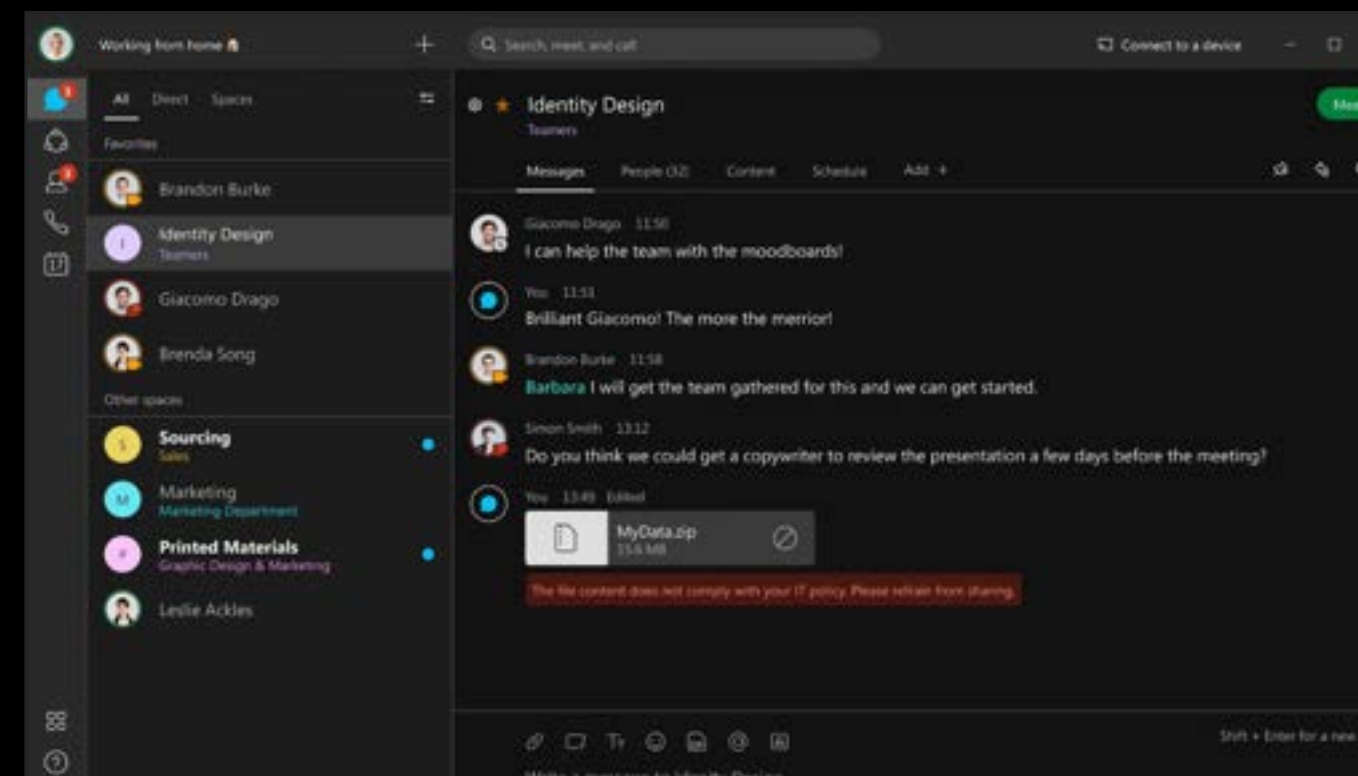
Working from home

Search, meet, and call

Connect to a device

All Direct Spaces

Favorites

Brandon Burke

Identity Design
Teamers

Giacomo Drago

Brenda Song

Other spaces

S Sourcing
Sales

M Marketing
Marketing Department

P Printed Materials
Graphic Design & Marketing

Leslie Ackles

Identity Design
Teamers

Mee

Messages People (32) Content Schedule Add +

Giacomo Drago 11:50
I can help the team with the moodboards!

You 11:51
Brilliant Giacomo! The more the merrior!

Brandon Burke 11:58
Barbara I will get the team gathered for this and we can get started.

Simon Smith 13:12
Do you think we could get a copywriter to review the presentation a few days before the meeting?

You 13:49 Edited
MyData.zip
15.6 MB

The file content does not comply with your IT policy. Please refrain from sharing.

Shift + Enter for a new

Write a message to Identity Design